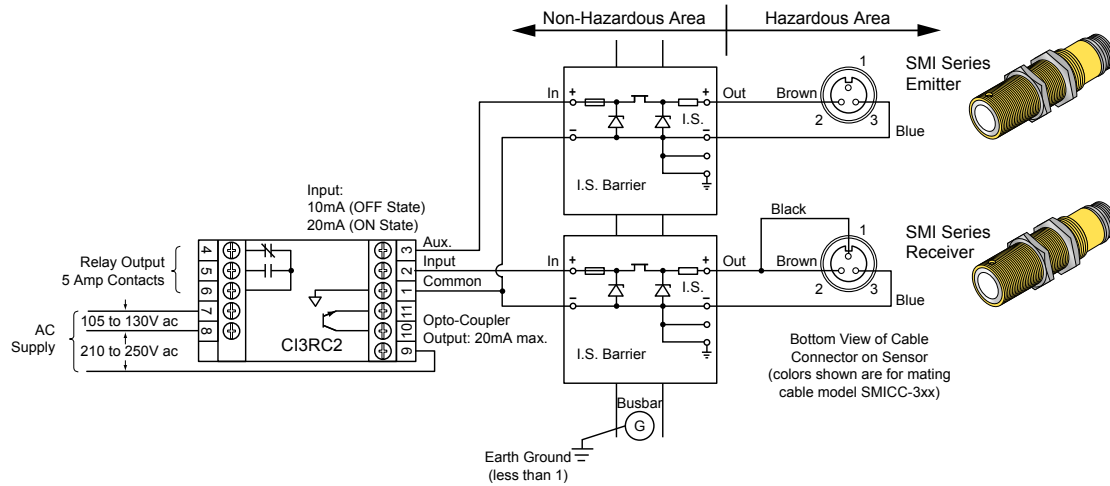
Non-Hazardous Area

Hazardous Area

SMI Series Emitter

SMI Series Receiver

In + Out + Brown 1 2 3 Blue

I.S.

I.S. Barrier

Black

In + Out + Brown 1 2 3 Blue

I.S.

I.S. Barrier

Input:
10mA (OFF State)
20mA (ON State)

Relay Output
5 Amp Contacts

AC Supply

105 to 130V ac

210 to 250V ac

4 5 6 7 8

3 2 1 11 10 9

Aux.
Input
Common

CI3RC2

Opto-Coupler
Output: 20mA max.

Bottom View of Cable Connector on Sensor (colors shown are for mating cable model SMICC-3xx)

Busbar

G

Earth Ground
(less than 1)